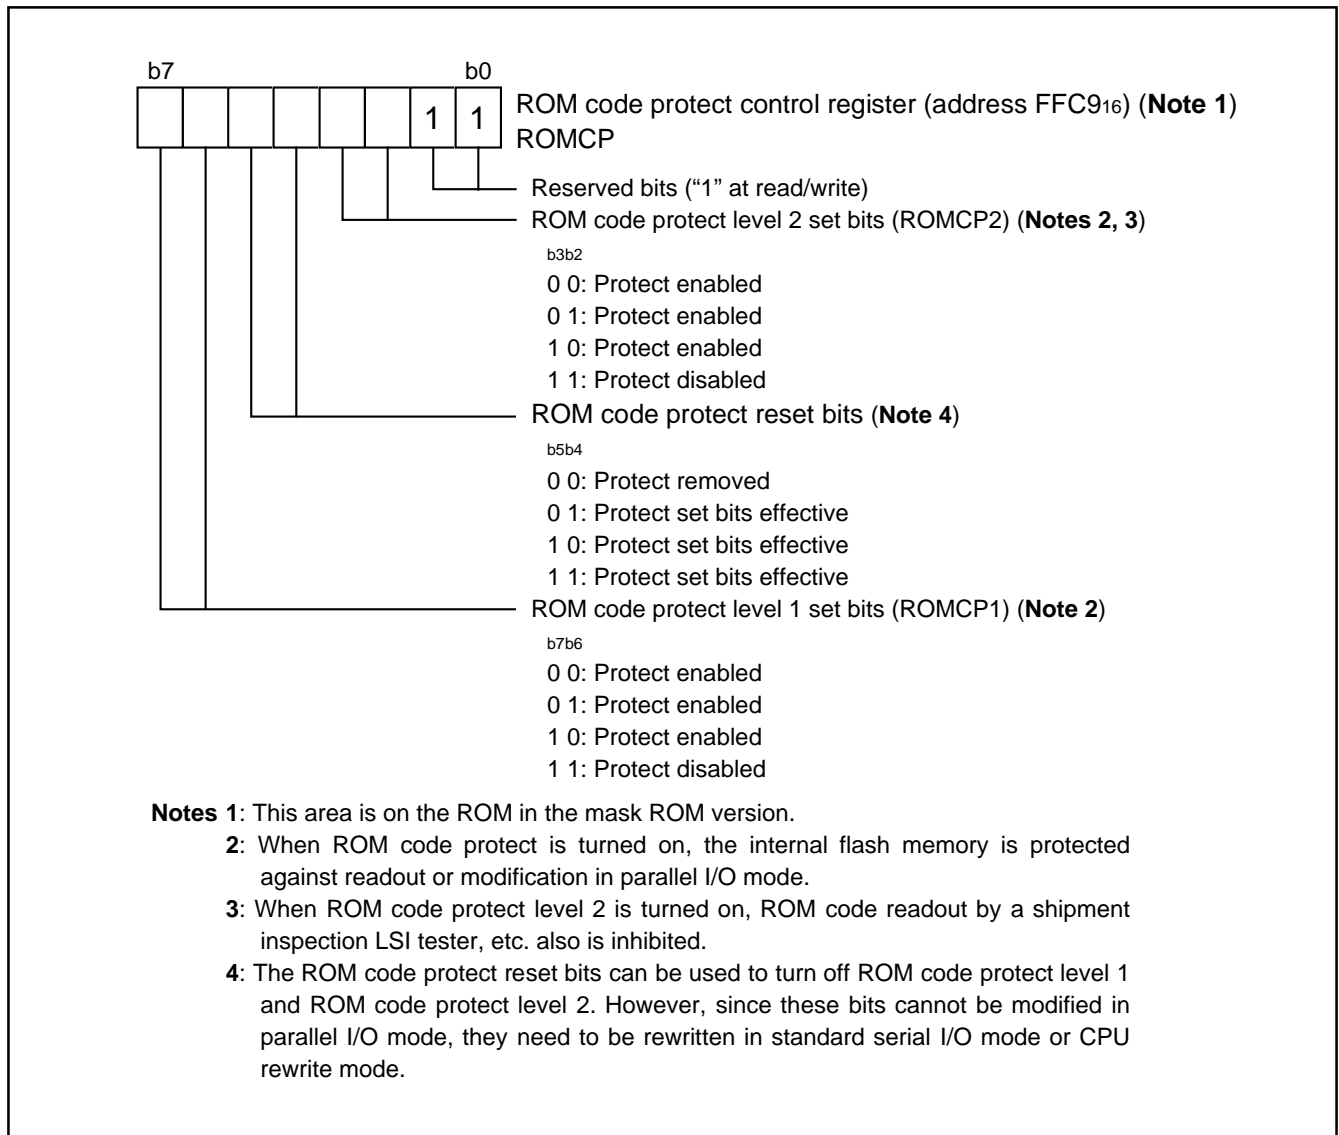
b7 b0

1 1

ROM code protect control register (address FFC9$_{16}$) (**Note 1**)
ROMCP

Reserved bits ("1" at read/write)

ROM code protect level 2 set bits (ROMCP2) (**Notes 2, 3**)
b3b2
0 0: Protect enabled
0 1: Protect enabled
1 0: Protect enabled
1 1: Protect disabled

ROM code protect reset bits (**Note 4**)
b5b4
0 0: Protect removed
0 1: Protect set bits effective
1 0: Protect set bits effective
1 1: Protect set bits effective

ROM code protect level 1 set bits (ROMCP1) (**Note 2**)
b7b6
0 0: Protect enabled
0 1: Protect enabled
1 0: Protect enabled
1 1: Protect disabled

**Notes 1**: This area is on the ROM in the mask ROM version.
**2**: When ROM code protect is turned on, the internal flash memory is protected against readout or modification in parallel I/O mode.
**3**: When ROM code protect level 2 is turned on, ROM code readout by a shipment inspection LSI tester, etc. also is inhibited.
**4**: The ROM code protect reset bits can be used to turn off ROM code protect level 1 and ROM code protect level 2. However, since these bits cannot be modified in parallel I/O mode, they need to be rewritten in standard serial I/O mode or CPU rewrite mode.